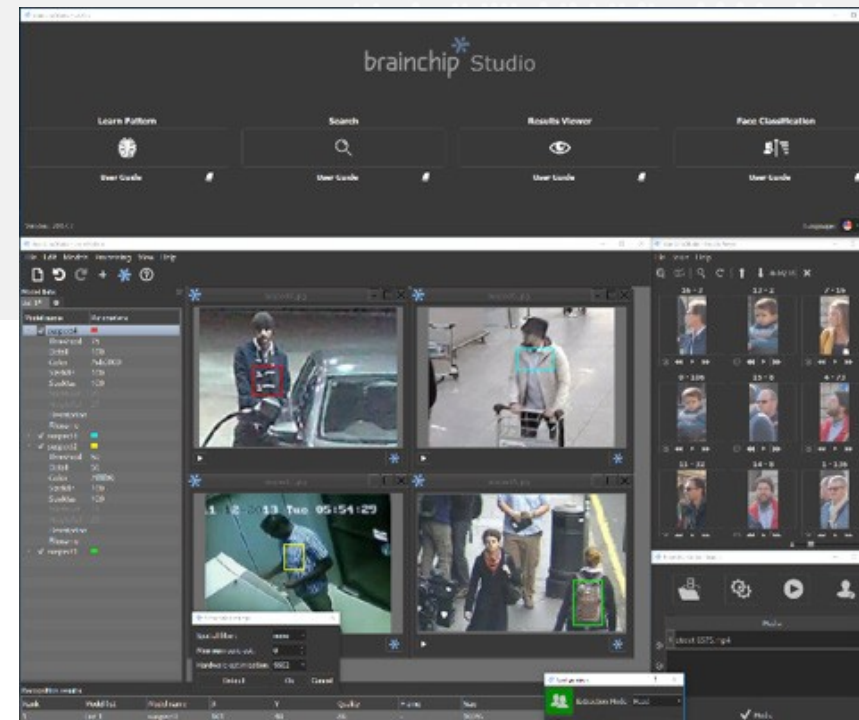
brainchip Studio

Learn Pattern

User Guide

Search

User Guide

Results Viewer

User Guide

Face Classification

User Guide

Language

File Edit Models Processing View Help

Model lists

Model name

Parameters

suspect4

Threshold

Detail

Color

Similarity

Gradient

Orientation

Binning

suspect1

suspect2

Threshold

Detail

Color

Similarity

Gradient

Orientation

Binning

suspect3

11 2 13 Tue 05:51:29

Spatial filter

Processing scale

Hardware optimization

Detect

Ok

Cancel

Recognition results

File View Help

16 - 2

12 - 2

7 - 15

8 - 106

15 - 8

4 - 72

11 - 32

14 - 8

1 - 136

Extraction Mode

Mode

Mode